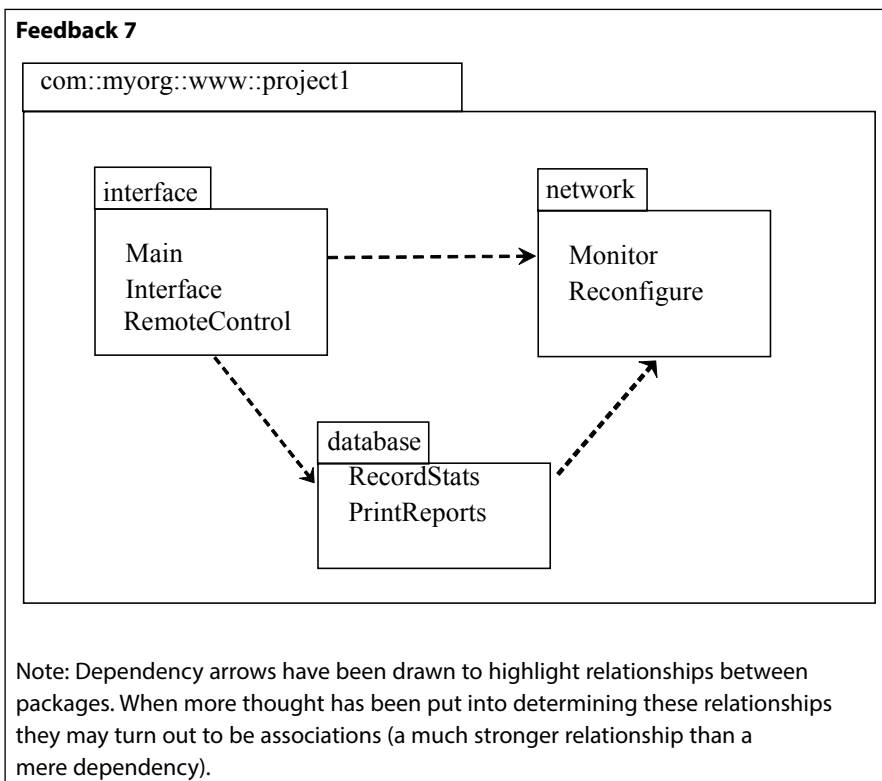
Feedback 7

com::myorg::www::project1

interface

Main
Interface
RemoteControl

network

Monitor
Reconfigure

database

RecordStats
PrintReports

Note: Dependency arrows have been drawn to highlight relationships between packages. When more thought has been put into determining these relationships they may turn out to be associations (a much stronger relationship than a mere dependency).